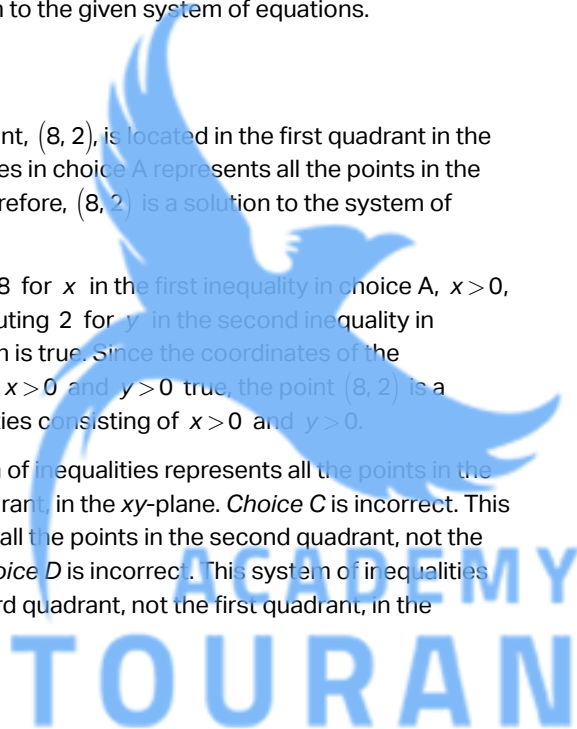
n to the given system of equations.

ant, $(8, 2)$, is located in the first quadrant in the es in choice A represents all the points in the refore, $(8, 2)$ is a solution to the system of

8 for $x$ in the first inequality in choice A, $x > 0$, uting 2 for $y$ in the second inequality in n is true. Since the coordinates of the $x > 0$ and $y > 0$ true, the point $(8, 2)$ is a ies consisting of $x > 0$ and $y > 0$.

n of inequalities represents all the points in the rant, in the *xy*-plane. *Choice C* is incorrect. This all the points in the second quadrant, not the oice D is incorrect. This system of inequalities rd quadrant, not the first quadrant, in the

ACADEMY
TOURAN